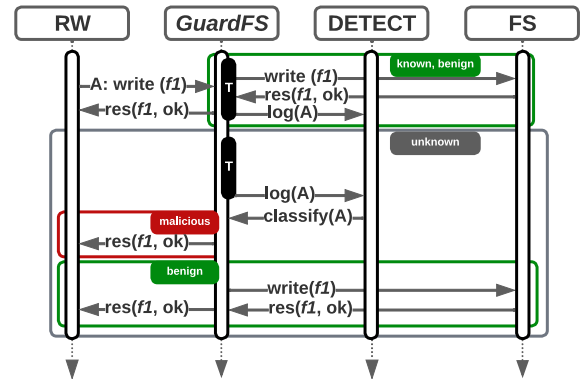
RW

GuardFS

DETECT

FS

known, benign

A: write (f1)

T

write (f1)

res(f1, ok)

res(f1, ok)

log(A)

unknown

T

log(A)

classify(A)

malicious

res(f1, ok)

benign

write(f1)

res(f1, ok)

res(f1, ok)